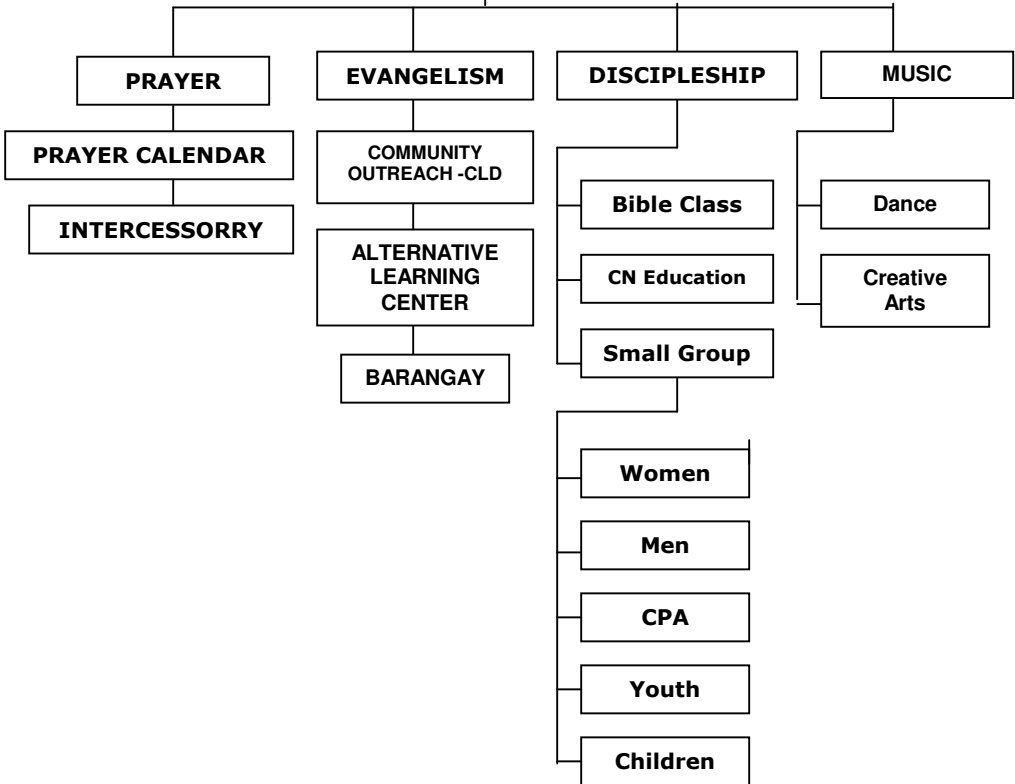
PRAYER

PRAYER CALENDAR

INTERCESSORRY

EVANGELISM

COMMUNITY OUTREACH -CLD

ALTERNATIVE LEARNING CENTER

BARANGAY

DISCIPLESHIP

Bible Class

CN Education

Small Group

Women

Men

CPA

Youth

Children

MUSIC

Dance

Creative Arts